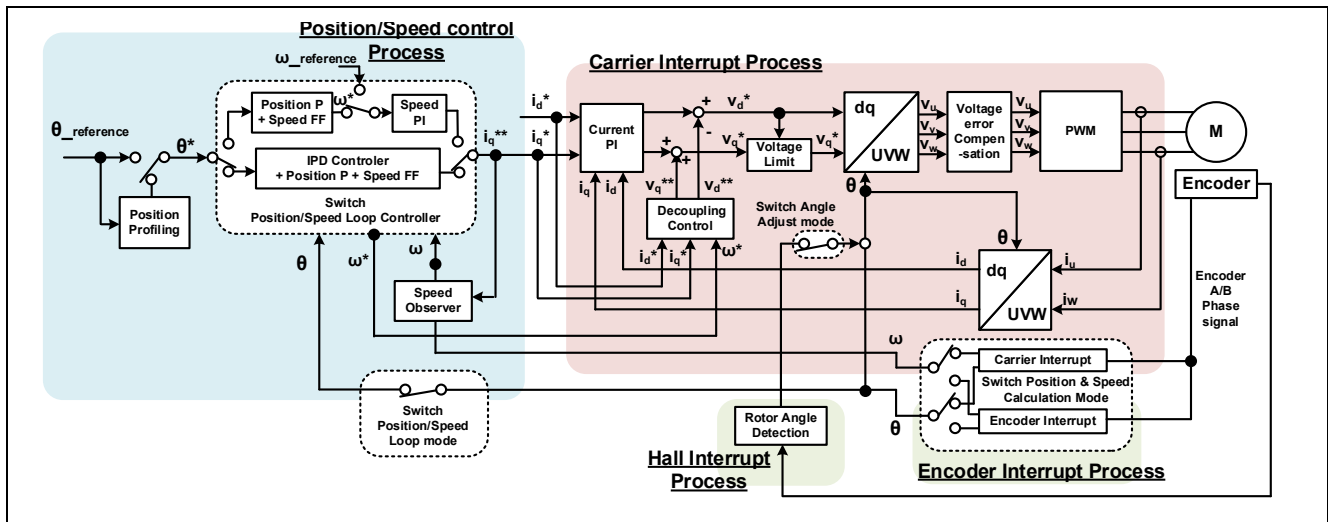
Position/Speed control Process

$\omega$_reference

$\theta$_reference

$\theta^*$

Position P + Speed FF

$\omega^*$

Speed PI

IPD Controler + Position P + Speed FF

$i_q^{**}$

Position Profiling

Switch Position/Speed Loop Controller

$\theta$

$\omega^*$

$\omega$

Speed Observer

Switch Position/Speed Loop mode

Carrier Interrupt Process

$i_d^*$

$i_q^*$

Current PI

$i_q$

$i_d$

+

-

+

+

$v_d^*$

$v_q^*$

Voltage Limit

$v_q^*$

$v_q^{**}$

$v_d^{**}$

Decoupling Control

$i_d^*$

$i_q^*$

$\omega^*$

dq

UVW

$v_u$

$v_v$

$v_w$

Voltage error Compen-sation

$v_u$

$v_v$

$v_w$

PWM

M

$\theta$

Switch Angle Adjust mode

$\theta$

$i_d$

$i_q$

dq

UVW

$i_u$

iw

Encoder

Encoder A/B Phase signal

$\omega$

Carrier Interrupt

Switch Position & Speed Calculation Mode

Encoder Interrupt

$\theta$

Rotor Angle Detection

Hall Interrupt Process

Encoder Interrupt Process